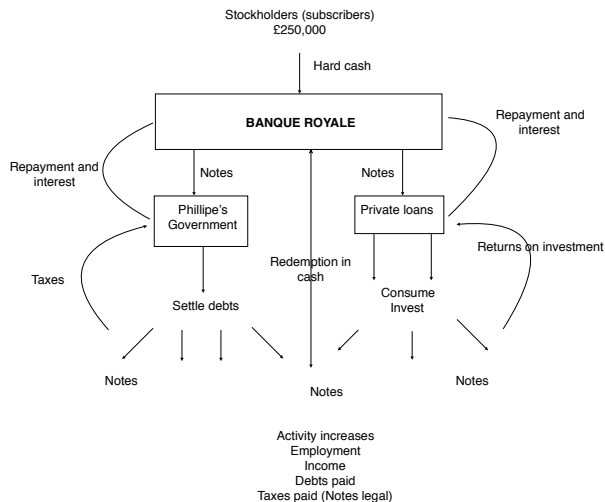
Stockholders (subscribers)
£250,000

Hard cash

BANQUE ROYALE

Repayment and interest

Repayment and interest

Notes

Notes

Phillipe's Government

Private loans

Returns on investment

Taxes

Redemption in cash

Settle debts

Consume
Invest

Notes

Notes

Notes

Activity increases
Employment
Income
Debts paid
Taxes paid (Notes legal)